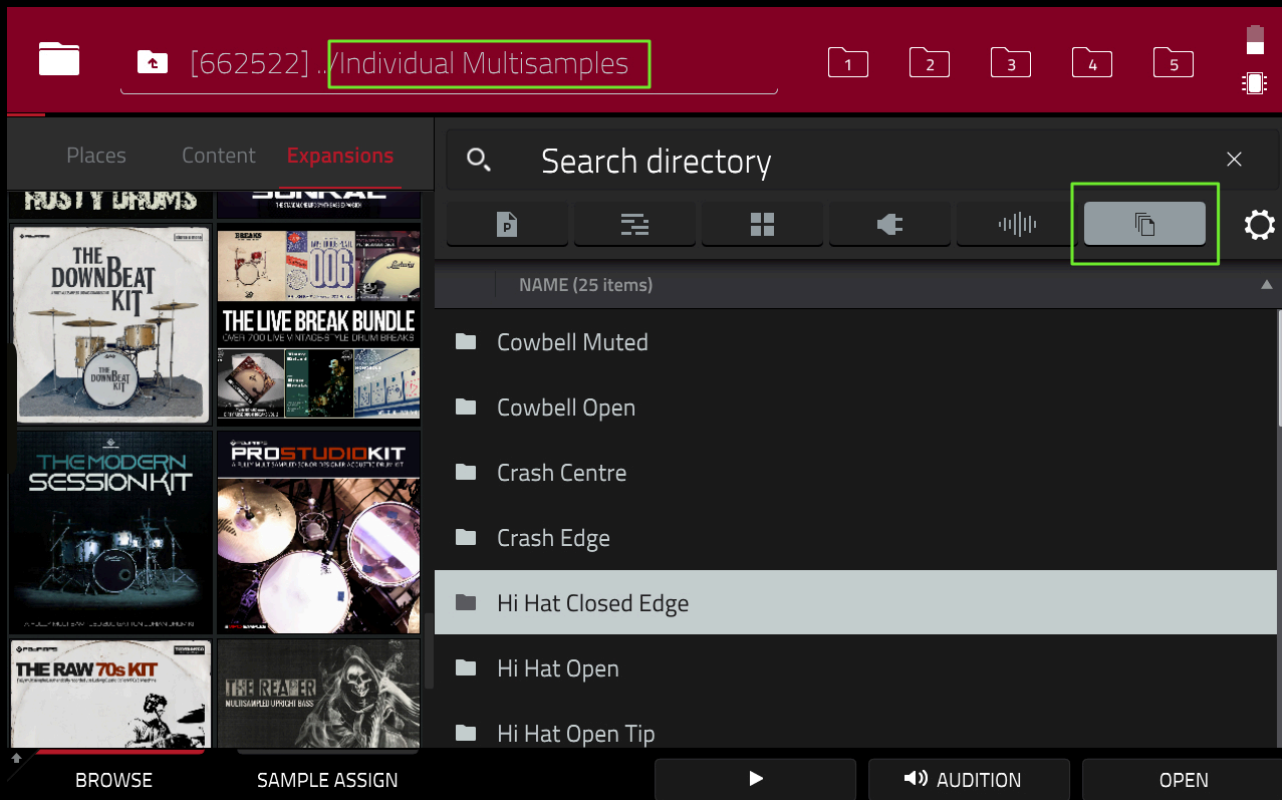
[662522] ../Individual Multisamples

1 2 3 4 5

Places Content Expansions

RUSTY DRUMS

THE DOWNBEAT KIT

THE DOWNBEAT KIT

006

THE LIVE BREAK BUNDLE

OVER 700 LIVE VINTAGE STYLE DRUM BREAKS

THE MODERN SESSION KIT

PROSTUDIOKIT

THE RAW 70s KIT

THE REAPER

MULTISAMPLED UPRIGHT BASS

Search directory

NAME (25 items)

Cowbell Muted

Cowbell Open

Crash Centre

Crash Edge

Hi Hat Closed Edge

Hi Hat Open

Hi Hat Open Tip

BROWSE SAMPLE ASSIGN AUDITION OPEN